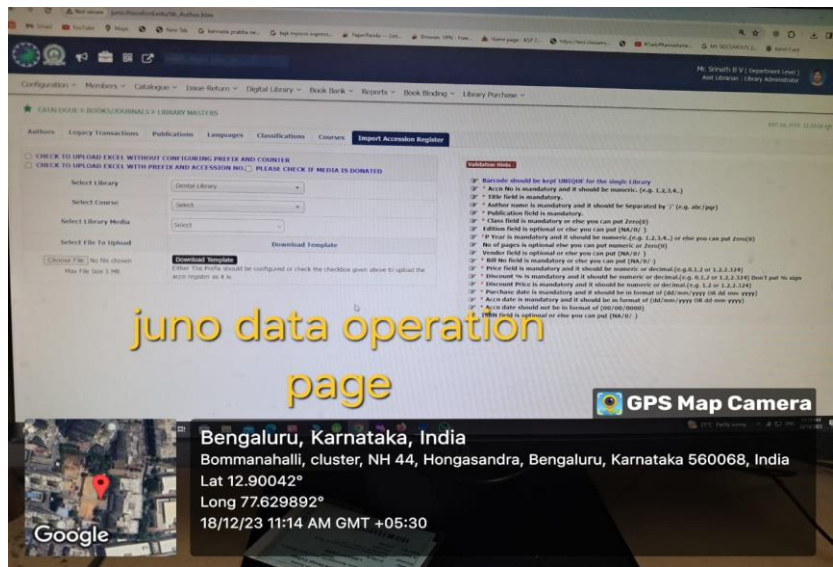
Configuration ∨ Members ∨ Catalogue ∨ Issue Return ∨ Digital Library ∨ Book Bank ∨ Reports ∨ Book Binding ∨ Library Purchase ∨

Mr. Srinath B V ( Department Level )
Asst Librarian : Library Administrator

CATALOGUE > BOOKS/JOURNALS > LIBRARY MASTERS

Authors Legacy Transactions Publications Languages Classifications Courses Import Accession Register

CHECK TO UPLOAD EXCEL WITHOUT CONFIGURING PREFIX AND COUNTER
CHECK TO UPLOAD EXCEL WITH PREFIX AND ACCESSION NO. PLEASE CHECK IF MEDIA IS DONATED

Select Library Dental Library
Select Course Select
Select Library Media Select
Select File To Upload Download Template
Choose File No file chosen
Max File Size 1 MB
Download Template
Either The Prefix should be configured or check the checkbox given above to upload the accn register as it is.

Validation Hints
Barcode should be kept UNIQUE for the single Library
* Accn No is mandatory and it should be numeric. (e.g. 1,2,3,4..)
* Title field is mandatory.
* Author name is mandatory and it should be Separated by '/' (e.g. abc/pqr)
* Publication field is mandatory.
* Class field is mandatory or else you can put Zero(0)
Edition field is optional or else you can put [NA/0/-]
* P Year is mandatory and it should be numeric (e.g. 1,2,3,4..) or else you can put Zero(0)
No of pages is optional else you can put numeric or Zero(0)
Vendor field is optional or else you can put [NA/0/-]
* Bill No field is mandatory or else you can put [NA/0/-]
* Price field is mandatory and it should be numeric or decimal.(e.g.0.1,2 or 1.2,3.324)
* Discount % is mandatory and it should be numeric or decimal.(e.g. 0.1,2 or 1.2,3.324) Don't put % sign
* Discount Price is mandatory and it should be numeric or decimal.(e.g. 1,2 or 1.2,3.324)
* Purchase date is mandatory and it should be in format of (dd/mm/yyyy OR dd-mm-yyyy)
* Accn date is mandatory and it should be in format of (dd/mm/yyyy OR dd-mm-yyyy)
* Accn date should not be in format of (00/00/0000)
ISBN field is optional or else you can put [NA/0/-]

juno data operation page

GPS Map Camera

Bengaluru, Karnataka, India
Bommanahalli, cluster, NH 44, Hongasandra, Bengaluru, Karnataka 560068, India
Lat 12.90042°
Long 77.629892°
18/12/23 11:14 AM GMT +05:30

Google